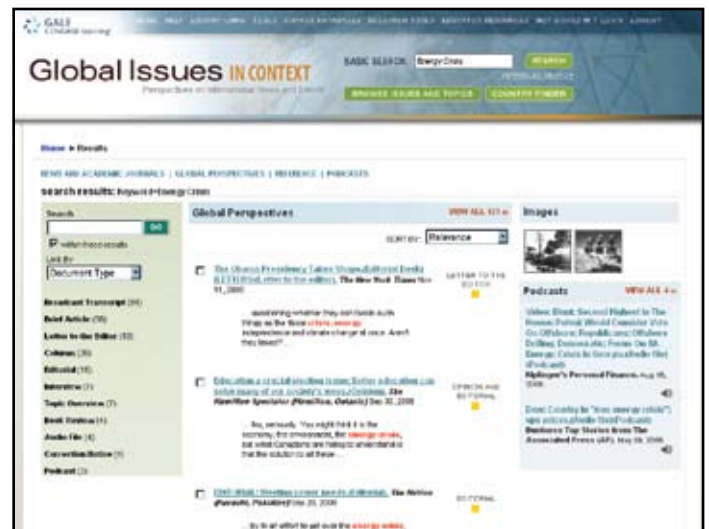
GALE CENGAGE Learning

Global Issues IN CONTEXT
Perspectives on International Issues and Events

BASIC SEARCH: Energy Crisis
SEARCH
ADVANCED SEARCH
BROWSE ISSUES AND TOPICS
COUNTRY FINDER

Home > Results

NEWS AND ACADEMIC JOURNALS | GLOBAL PERSPECTIVES | REFERENCE | PODCASTS

search results: Keyword=Energy Crisis

Search
GO
Within these results
Limit By
Document Type

Broadcast Transcript (39)
Brief Article (70)
Letter to the Editor (52)
Column (38)
Editorial (16)
Interview (7)
Topic Overview (7)
Book Review (6)
Audio File (4)
Correction/Notice (1)
Podcast (3)

Global Perspectives
VIEW ALL 
SORT BY: Relevance

The Obama Presidency Takes Shape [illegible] The New York Times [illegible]
... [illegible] energy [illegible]
LETTER TO THE EDITOR

Education a crucial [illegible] The Hamilton Spectator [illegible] Dec 30, 2008
... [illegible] energy crisis, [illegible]
OPINION AND EDITORIAL

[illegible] The Nation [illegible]
... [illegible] energy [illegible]
EDITORIAL

Images

Podcasts
VIEW ALL
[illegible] Energy Crisis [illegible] Aug 15, 2008
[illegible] energy crisis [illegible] Associated Press (AP), May 29, 2008